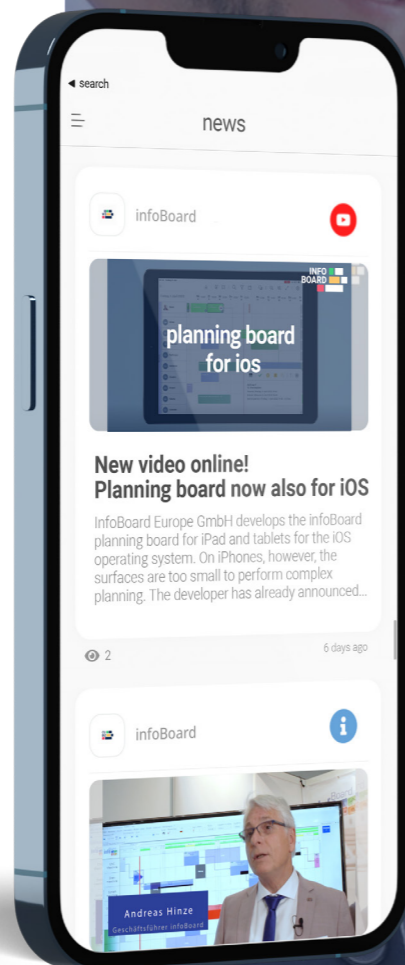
◀ search

news

infoBoard

INFO BOARD

planning board for ios

New video online! Planning board now also for iOS

InfoBoard Europe GmbH develops the infoBoard planning board for iPad and tablets for the iOS operating system. On iPhones, however, the surfaces are too small to perform complex planning. The developer has already announced...

2

6 days ago

infoBoard

Andreas Hinze
Geschäftsführer infoBoard